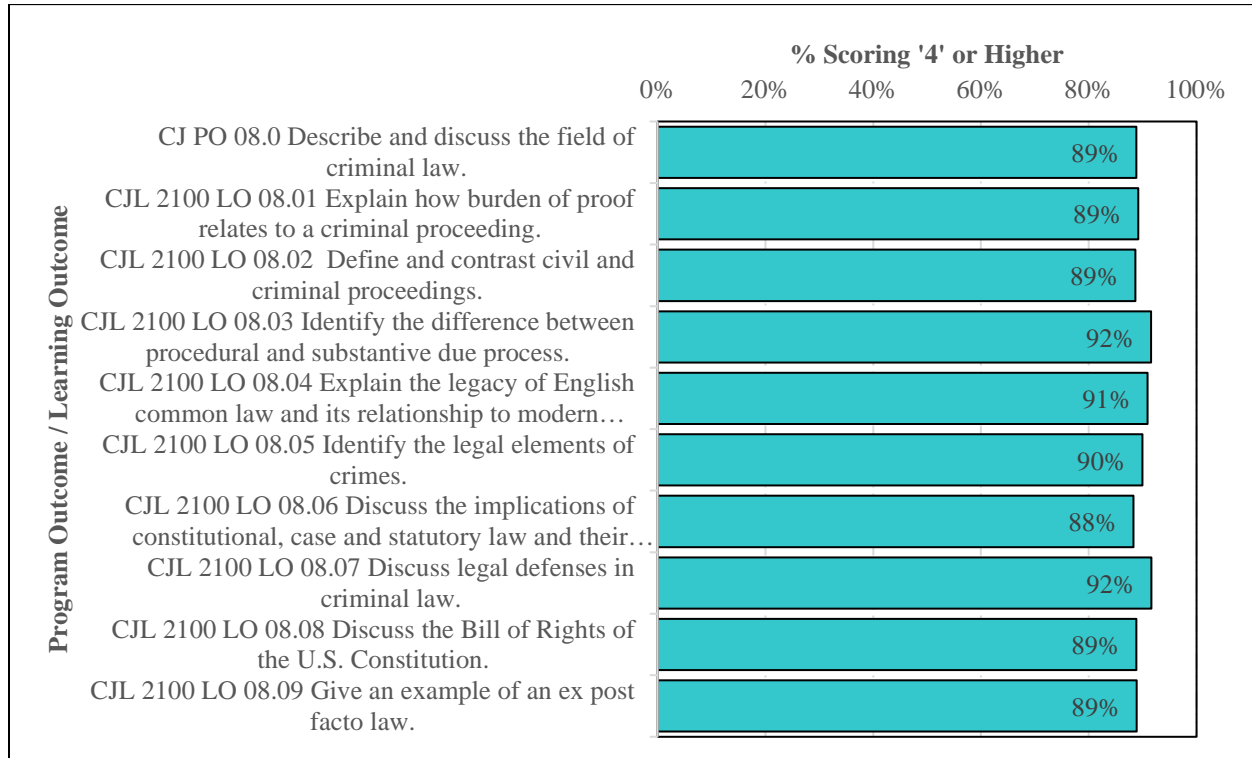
% Scoring '4' or Higher

0% 20% 40% 60% 80% 100%

Program Outcome / Learning Outcome

CJ PO 08.0 Describe and discuss the field of criminal law. 89%

CJL 2100 LO 08.01 Explain how burden of proof relates to a criminal proceeding. 89%

CJL 2100 LO 08.02 Define and contrast civil and criminal proceedings. 89%

CJL 2100 LO 08.03 Identify the difference between procedural and substantive due process. 92%

CJL 2100 LO 08.04 Explain the legacy of English common law and its relationship to modern… 91%

CJL 2100 LO 08.05 Identify the legal elements of crimes. 90%

CJL 2100 LO 08.06 Discuss the implications of constitutional, case and statutory law and their… 88%

CJL 2100 LO 08.07 Discuss legal defenses in criminal law. 92%

CJL 2100 LO 08.08 Discuss the Bill of Rights of the U.S. Constitution. 89%

CJL 2100 LO 08.09 Give an example of an ex post facto law. 89%